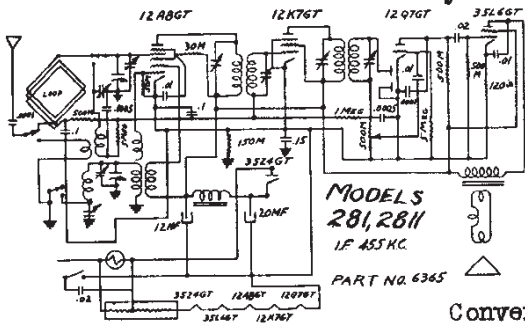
12A8GT
12K7GT
12Q7GT
35L6GT
LOOP
30M
.0001
.0005
.1
500M
.1
1MEG
.0002
.0001
500M
5MEG
500M
.02
500M
500M
.01
120Ω
150M
.15
35Z4GT
12MF
20MF
MODELS
281, 2811
I.F. 455 KC.
PART NO. 6365
.02
35Z4GT
12A8GT
12Q7GT
35L6GT
12K7GT
Conver